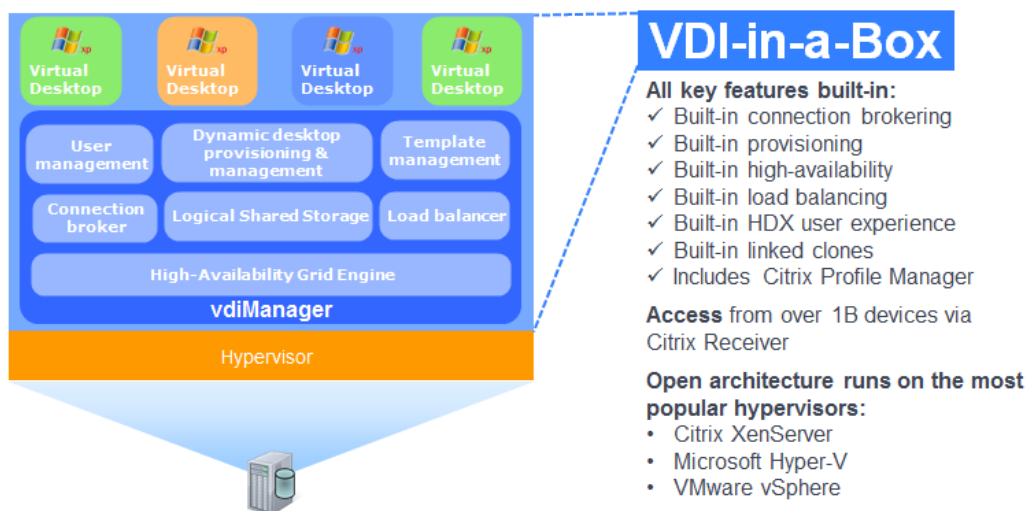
xp
Virtual Desktop

xp
Virtual Desktop

xp
Virtual Desktop

xp
Virtual Desktop

User management

Dynamic desktop provisioning & management

Template management

Connection broker

Logical Shared Storage

Load balancer

High-Availability Grid Engine

vdiManager

Hypervisor

VDI-in-a-Box

All key features built-in:
✓ Built-in connection brokering
✓ Built-in provisioning
✓ Built-in high-availability
✓ Built-in load balancing
✓ Built-in HDX user experience
✓ Built-in linked clones
✓ Includes Citrix Profile Manager

Access from over 1B devices via Citrix Receiver

Open architecture runs on the most popular hypervisors:
• Citrix XenServer
• Microsoft Hyper-V
• VMware vSphere